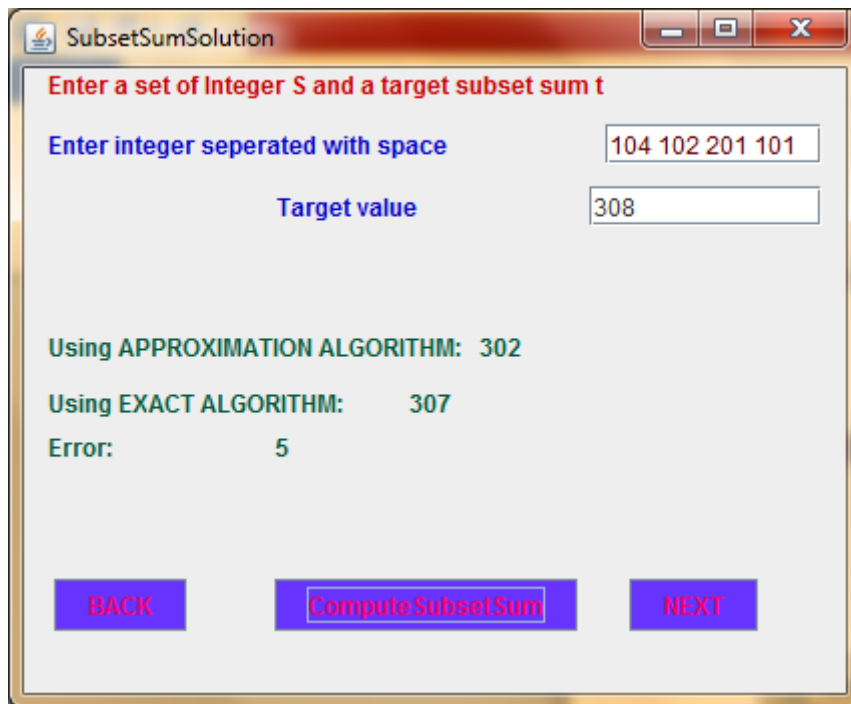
SubsetSumSolution

Enter a set of Integer S and a target subset sum t

Enter integer seperated with space 104 102 201 101

Target value 308

Using APPROXIMATION ALGORITHM: 302

Using EXACT ALGORITHM: 307

Error: 5

BACK

ComputeSubsetSum

NEXT